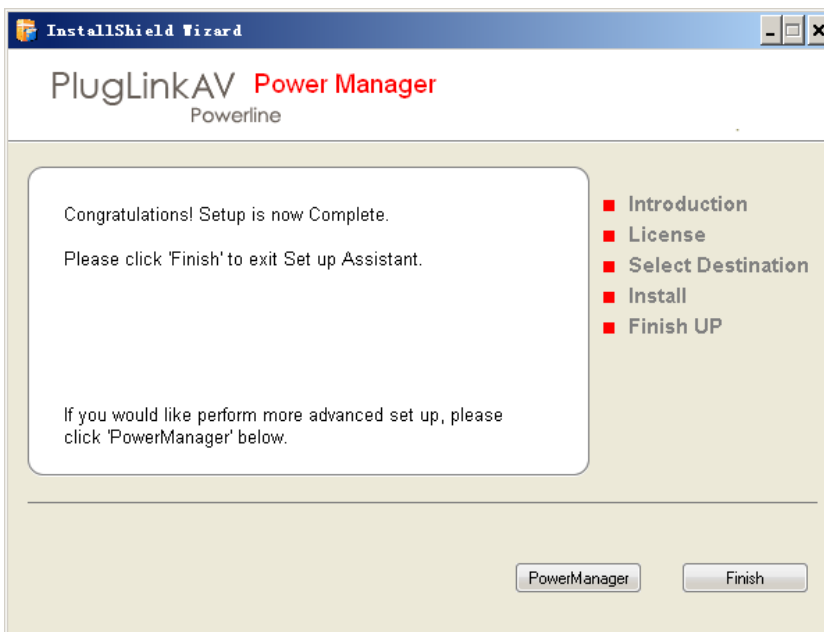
InstallShield Wizard

PlugLinkAV Power Manager
Powerline

Congratulations! Setup is now Complete.

Please click 'Finish' to exit Set up Assistant.

If you would like perform more advanced set up, please click 'PowerManager' below.

Introduction
License
Select Destination
Install
Finish UP

PowerManager
Finish